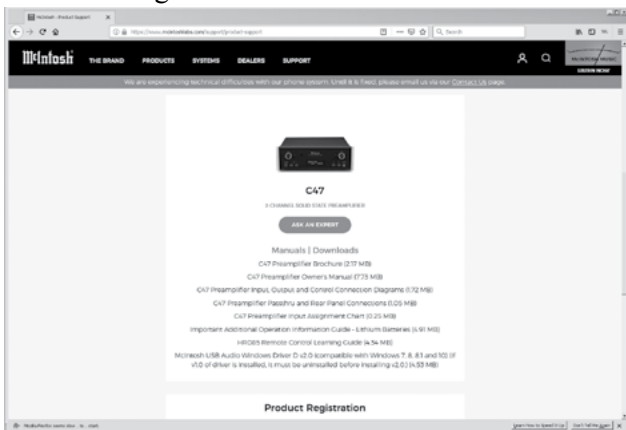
McIntosh - Product Support

https://www.mcintoshlabs.com/support/product-support

Search

McIntosh THE BRAND PRODUCTS SYSTEMS DEALERS SUPPORT

LISTEN NOW

We are experiencing technical difficulties with our phone system. Until it is fixed, please email us via our Contact Us page.

C47

2 CHANNEL SOLID STATE PREAMPLIFIER

ASK AN EXPERT

Manuals | Downloads

C47 Preamplifier Brochure (2.17 MB)

C47 Preamplifier Owner's Manual (7.73 MB)

C47 Preamplifier Input, Output and Control Connection Diagrams (1.72 MB)

C47 Preamplifier Passthru and Rear Panel Connections (1.05 MB)

C47 Preamplifier Input Assignment Chart (0.25 MB)

Important Additional Operation Information Guide - Lithium Batteries (4.91 MB)

HR085 Remote Control Learning Guide (4.54 MB)

McIntosh USB Audio Windows Driver D v2.0 (compatible with Windows 7, 8, 8.1 and 10) (If v1.0 of driver is installed, it must be uninstalled before installing v2.0) (4.53 MB)

Product Registration

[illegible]

Learn how to speed it up

Don't tell me again